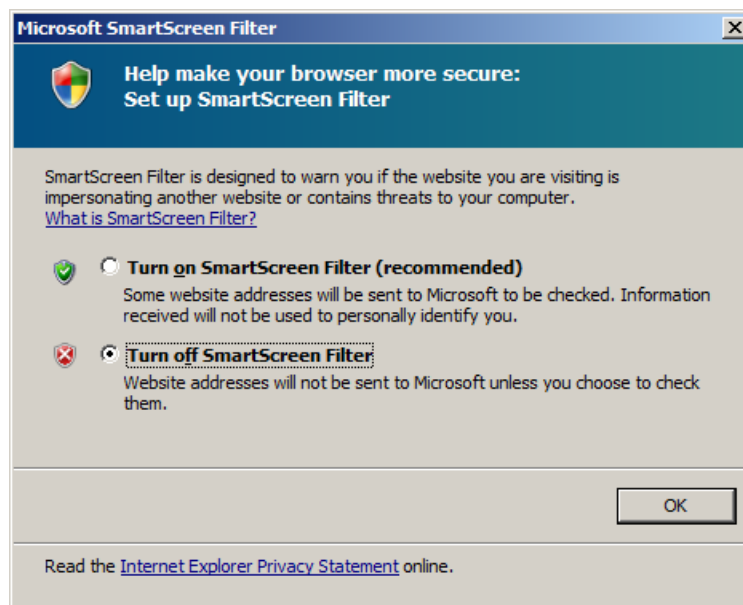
Microsoft SmartScreen Filter

Help make your browser more secure:
Set up SmartScreen Filter

SmartScreen Filter is designed to warn you if the website you are visiting is impersonating another website or contains threats to your computer.
What is SmartScreen Filter?

Turn on SmartScreen Filter (recommended)
Some website addresses will be sent to Microsoft to be checked. Information received will not be used to personally identify you.

Turn off SmartScreen Filter
Website addresses will not be sent to Microsoft unless you choose to check them.

OK

Read the Internet Explorer Privacy Statement online.